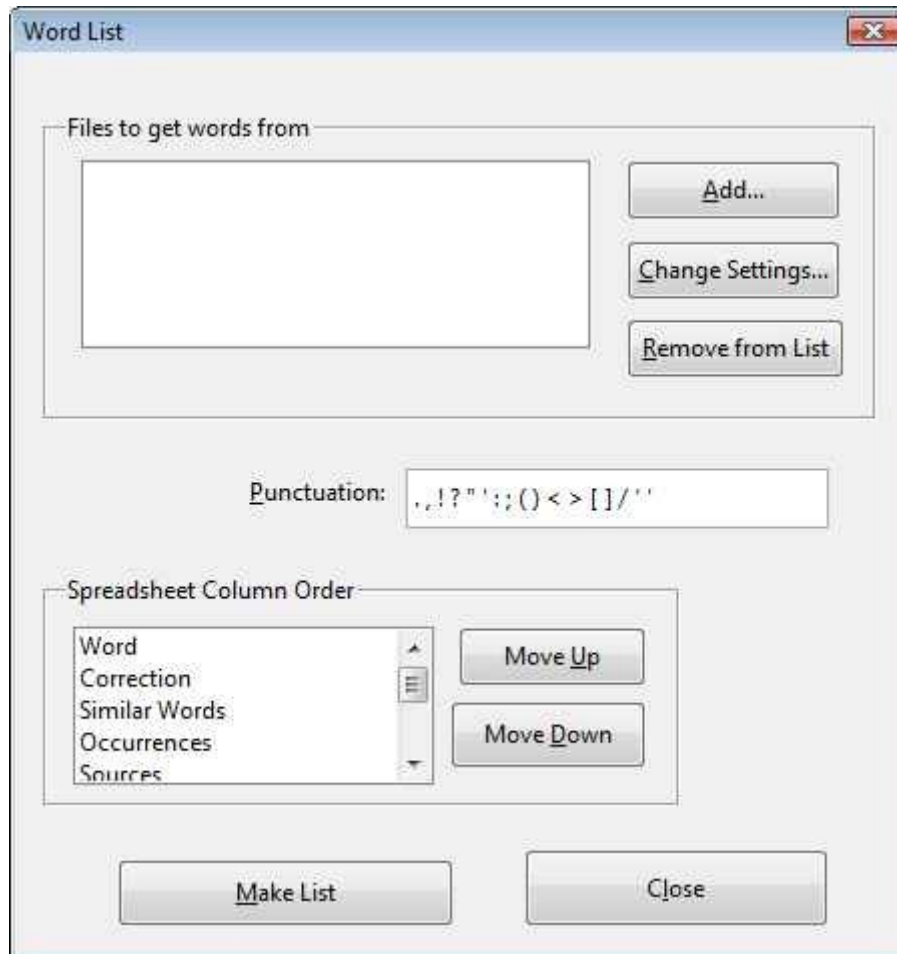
Word List

Files to get words from

Add...

Change Settings...

Remove from List

Punctuation: .,!?"';:()<>[]/''

Spreadsheet Column Order

Word
Correction
Similar Words
Occurrences
Sources

Move Up

Move Down

Make List

Close